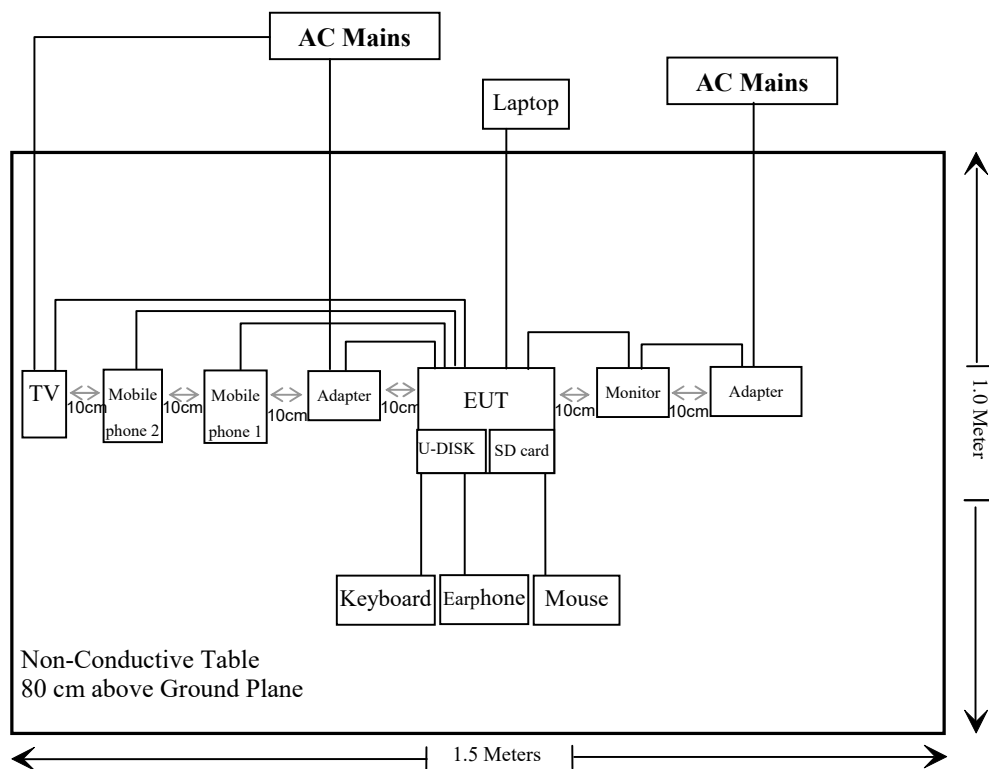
AC Mains

Laptop

AC Mains

TV
10cm
Mobile phone 2
10cm
Mobile phone 1
10cm
Adapter
10cm
EUT
10cm
Monitor
10cm
Adapter

U-DISK
SD card

Keyboard
Earphone
Mouse

1.0 Meter

Non-Conductive Table
80 cm above Ground Plane

1.5 Meters